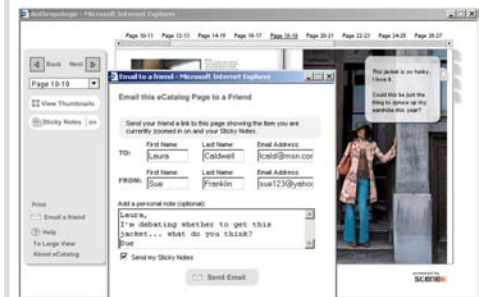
Anthropologie - Microsoft Internet Explorer

Page 10-11 Page 12-13 Page 14-15 Page 16-17 Page 18-19 Page 20-21 Page 22-23 Page 24-25 Page 26-27

Back Next

Page 18-19

View Thumbnails

Sticky Notes on

Print

Email a friend

Help

To Larger View

About eCatalog

Email to a friend - Microsoft Internet Explorer

Email this eCatalog Page to a Friend

Send your friend a link to this page showing the item you are currently zoomed in on and your Sticky Notes.

| | First Name: | Last Name: | Email Address: |
|---|---|---|---|
| TO: | Laura | Coldwell | lcald@msn.cor |
| FROM: | Sue | Franklin | sue123@yaho |

Add a personal note (optional):
Laura,
I'm debating whether to get this jacket... what do you think?
Sue

Send my Sticky Notes

Send Email

This jacket is so funky, I love it.

Could this be just the thing to spruce up my wardrobe this year?

powered by
scene7